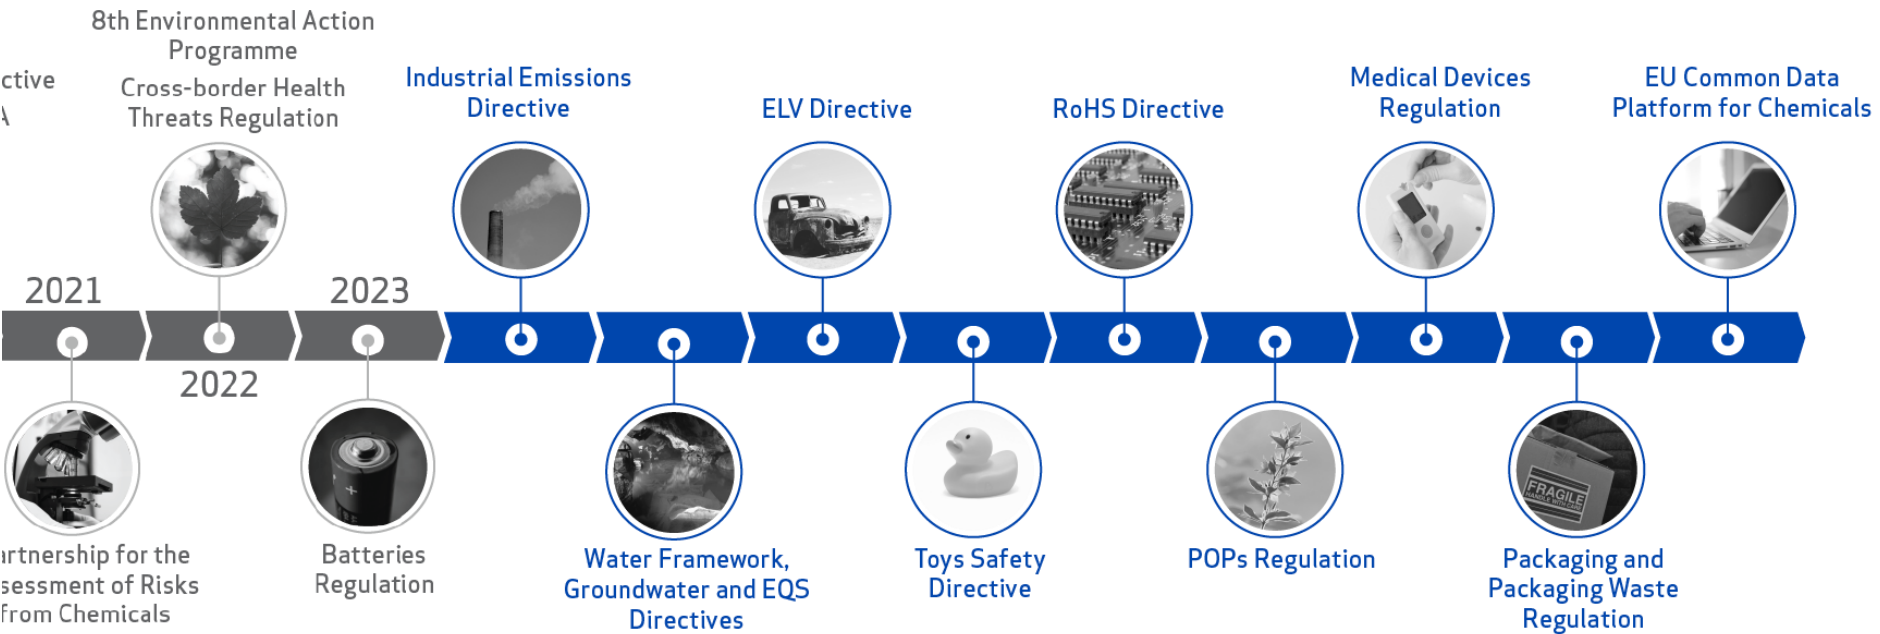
ctive
A

8th Environmental Action Programme

Cross-border Health Threats Regulation

Industrial Emissions Directive

ELV Directive

RoHS Directive

Medical Devices Regulation

EU Common Data Platform for Chemicals

2021

2023

2022

rtnership for the sessment of Risks from Chemicals

Batteries Regulation

Water Framework, Groundwater and EQS Directives

Toys Safety Directive

POPs Regulation

Packaging and Packaging Waste Regulation

FRAGILE